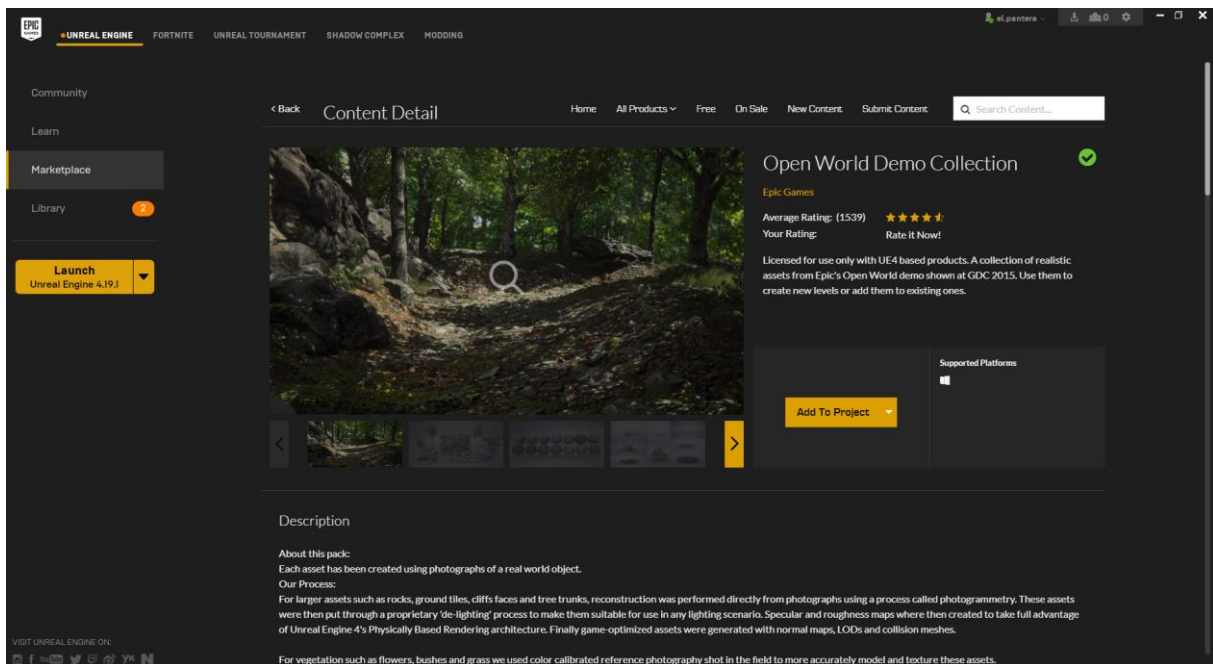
EPIC GAMES UNREAL ENGINE FORTNITE UNREAL TOURNAMENT SHADOW COMPLEX MODDING

el.pantera 0

Community

Learn

Marketplace

Library 2

Launch
Unreal Engine 4.19.1

< Back Content Detail

Home All Products Free On Sale New Content Submit Content Search Content...

Open World Demo Collection

Epic Games

Average Rating: (1539)
Your Rating: Rate it Now!

Licensed for use only with UE4 based products. A collection of realistic assets from Epic's Open World demo shown at GDC 2015. Use them to create new levels or add them to existing ones.

Supported Platforms

Add To Project

Description

About this pack:
Each asset has been created using photographs of a real world object.
Our Process:
For larger assets such as rocks, ground tiles, cliffs faces and tree trunks, reconstruction was performed directly from photographs using a process called photogrammetry. These assets were then put through a proprietary 'de-lighting' process to make them suitable for use in any lighting scenario. Specular and roughness maps where then created to take full advantage of Unreal Engine 4's Physically Based Rendering architecture. Finally game-optimized assets were generated with normal maps, LODs and collision meshes.

For vegetation such as flowers, bushes and grass we used color calibrated reference photography shot in the field to more accurately model and texture these assets.

VISIT UNREAL ENGINE ON: